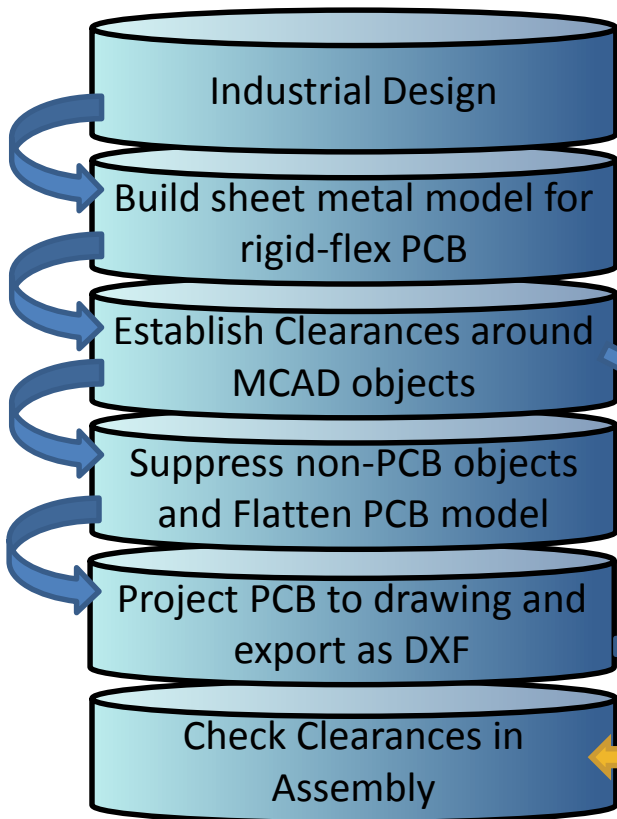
Industrial Design

Build sheet metal model for rigid-flex PCB

Establish Clearances around MCAD objects

Suppress non-PCB objects and Flatten PCB model

Project PCB to drawing and export as DXF

Check Clearances in Assembly